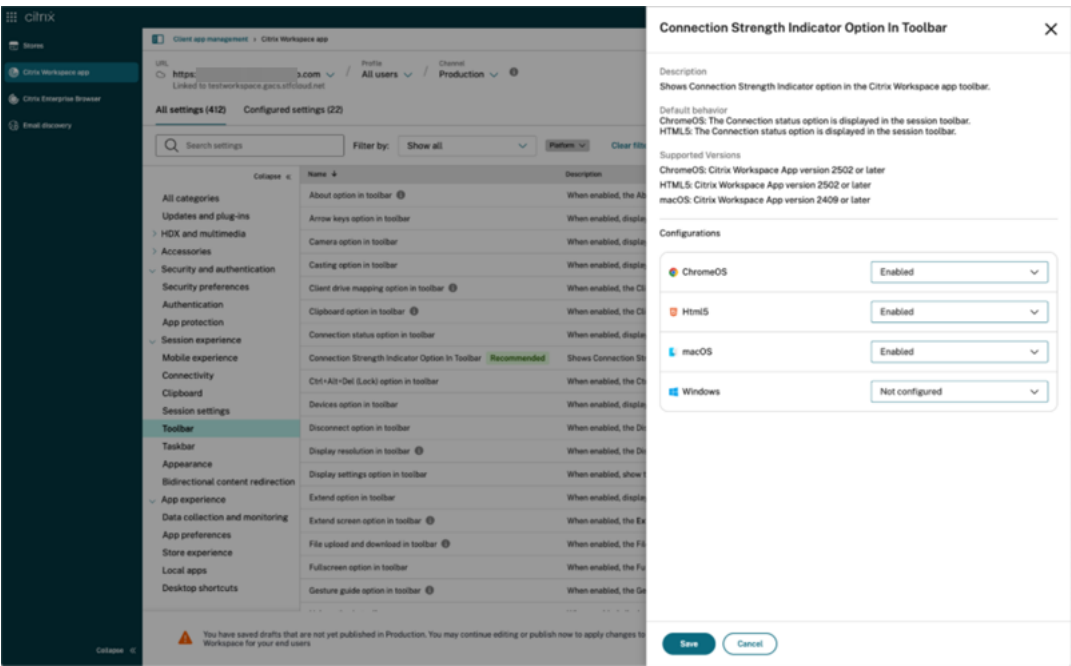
citrix

Stores
Citrix Workspace app
Citrix Enterprise Browser
Email discovery

Collapse

Client app management > Citrix Workspace app

URL
https:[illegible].com
Linked to testworkspace.gacs.stfcloud.net

Profile
All users

Channel
Production

All settings (412) Configured settings (22)

Search settings

Filter by: Show all

Platform

Clear filt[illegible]

Collapse

All categories
Updates and plug-ins
HDX and multimedia
Accessories
Security and authentication
Security preferences
Authentication
App protection
Session experience
Mobile experience
Connectivity
Clipboard
Session settings
Toolbar
Taskbar
Appearance
Bidirectional content redirection
App experience
Data collection and monitoring
App preferences
Store experience
Local apps
Desktop shortcuts

| Name | Description |
|---|---|
| About option in toolbar | When enabled, the Ab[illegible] |
| Arrow keys option in toolbar | When enabled, displa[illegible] |
| Camera option in toolbar | When enabled, displa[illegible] |
| Casting option in toolbar | When enabled, displa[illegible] |
| Client drive mapping option in toolbar | When enabled, the Cli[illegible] |
| Clipboard option in toolbar | When enabled, the Cli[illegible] |
| Connection status option in toolbar | When enabled, the Co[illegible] |
| Connection Strength Indicator Option In Toolbar Recommended | Shows Connection St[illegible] |
| Ctrl+Alt+Del (Lock) option in toolbar | When enabled, the Ctr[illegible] |
| Devices option in toolbar | When enabled, displa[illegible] |
| Disconnect option in toolbar | When enabled, the Dis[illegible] |
| Display resolution in toolbar | When enabled, the Dis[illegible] |
| Display settings option in toolbar | When enabled, show t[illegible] |
| Extend option in toolbar | When enabled, displa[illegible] |
| Extend screen option in toolbar | When enabled, the Ex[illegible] |
| File upload and download in toolbar | When enabled, the Fil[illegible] |
| Fullscreen option in toolbar | When enabled, the Fu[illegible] |
| Gesture guide option in toolbar | When enabled, the Ge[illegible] |

You have saved drafts that are not yet published in Production. You may continue editing or publish now to apply changes to Workspace for your end users

Connection Strength Indicator Option In Toolbar

Description
Shows Connection Strength Indicator option in the Citrix Workspace app toolbar.

Default behavior
ChromeOS: The Connection status option is displayed in the session toolbar.
HTML5: The Connection status option is displayed in the session toolbar.

Supported Versions
ChromeOS: Citrix Workspace App version 2502 or later
HTML5: Citrix Workspace App version 2502 or later
macOS: Citrix Workspace App version 2409 or later

Configurations

| | |
|---|---|
| ChromeOS | Enabled |
| Html5 | Enabled |
| macOS | Enabled |
| Windows | Not configured |

Save Cancel